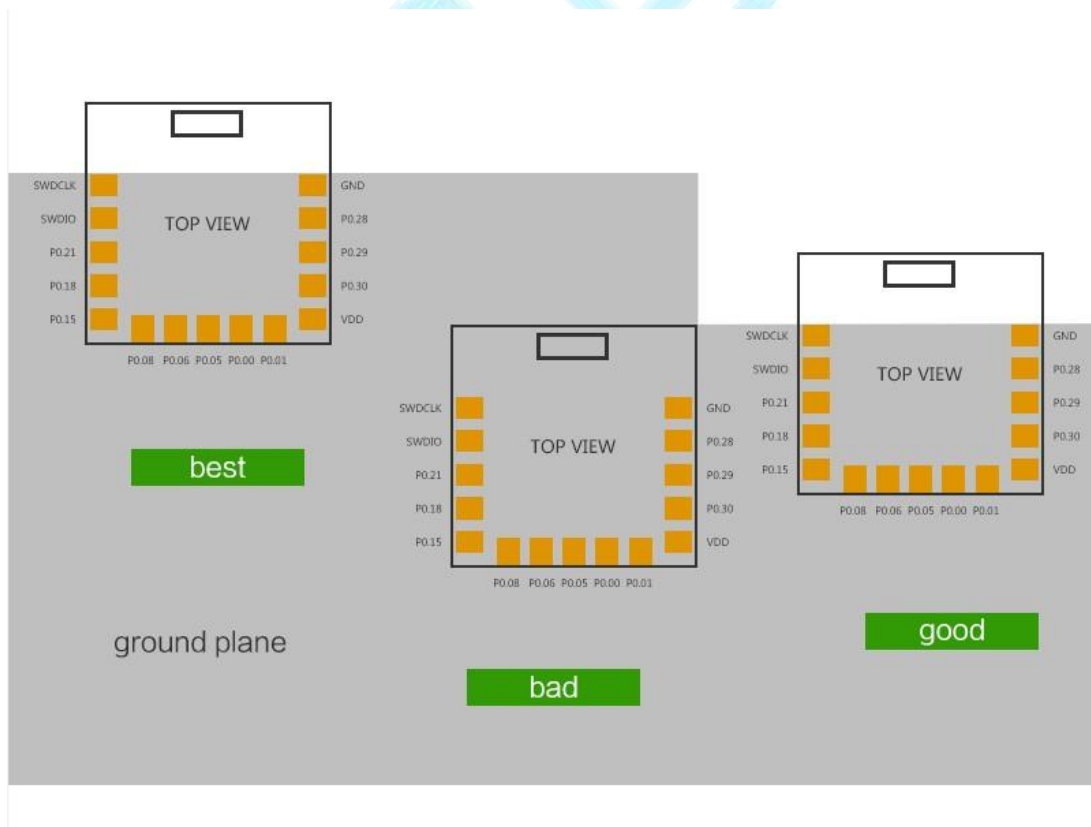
SWDCLK
SWDIO
P0.21
P0.18
P0.15
TOP VIEW
GND
P0.28
P0.29
P0.30
VDD
P0.08 P0.06 P0.05 P0.00 P0.01

best

ground plane

SWDCLK
SWDIO
P0.21
P0.18
P0.15
TOP VIEW
GND
P0.28
P0.29
P0.30
VDD
P0.08 P0.06 P0.05 P0.00 P0.01

bad

SWDCLK
SWDIO
P0.21
P0.18
P0.15
TOP VIEW
GND
P0.28
P0.29
P0.30
VDD
P0.08 P0.06 P0.05 P0.00 P0.01

good